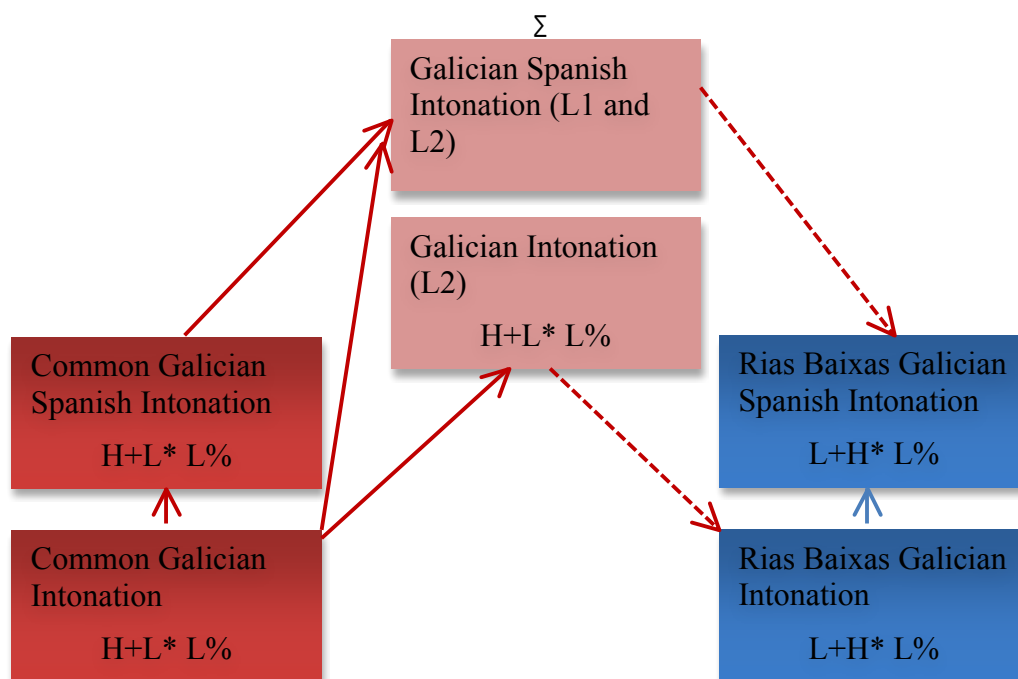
Σ

Galician Spanish Intonation (L1 and L2)

Galician Intonation (L2)

H+L* L%

Common Galician Spanish Intonation

H+L* L%

Common Galician Intonation

H+L* L%

Rias Baixas Galician Spanish Intonation

L+H* L%

Rias Baixas Galician Intonation

L+H* L%